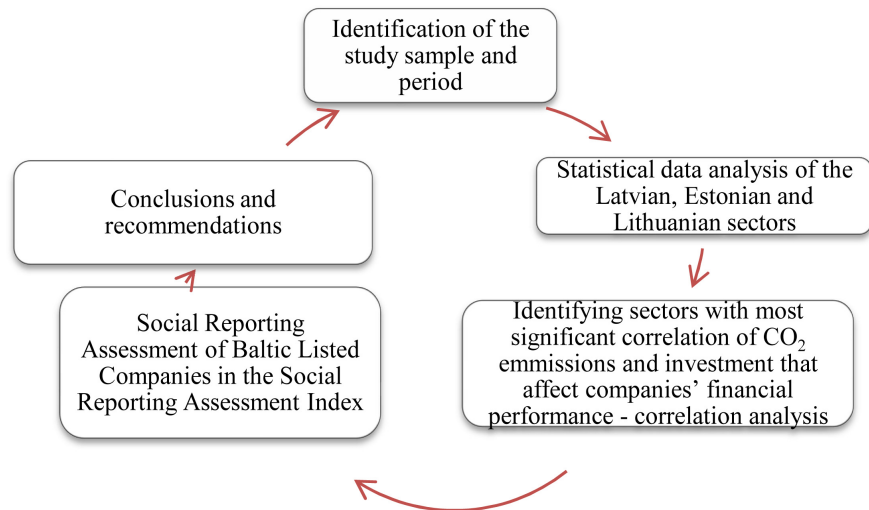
Identification of the study sample and period

Statistical data analysis of the Latvian, Estonian and Lithuanian sectors

Identifying sectors with most significant correlation of $CO_2$ emmissions and investment that affect companies' financial performance - correlation analysis

Social Reporting Assessment of Baltic Listed Companies in the Social Reporting Assessment Index

Conclusions and recommendations